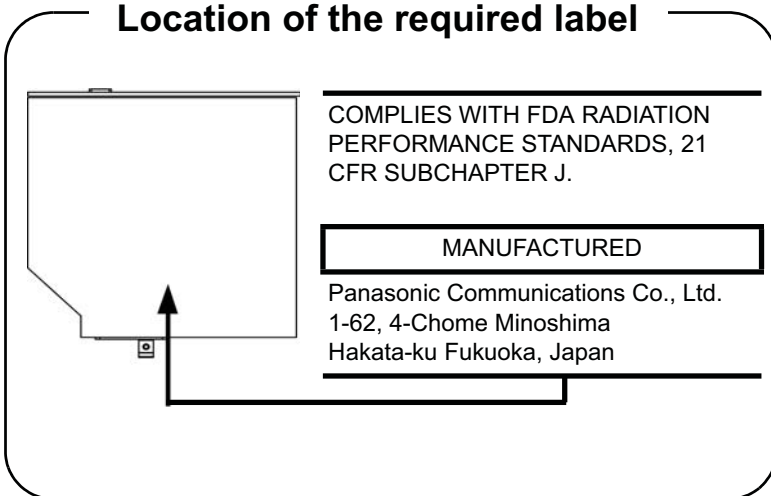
Location of the required label

COMPLIES WITH FDA RADIATION PERFORMANCE STANDARDS, 21 CFR SUBCHAPTER J.

MANUFACTURED

Panasonic Communications Co., Ltd.
1-62, 4-Chome Minoshima
Hakata-ku Fukuoka, Japan